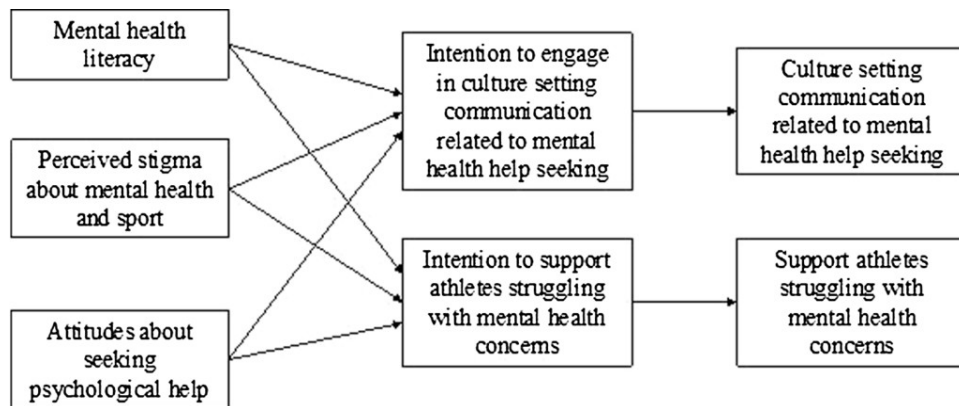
Mental health literacy

Perceived stigma about mental health and sport

Attitudes about seeking psychological help

Intention to engage in culture setting communication related to mental health help seeking

Intention to support athletes struggling with mental health concerns

Culture setting communication related to mental health help seeking

Support athletes struggling with mental health concerns